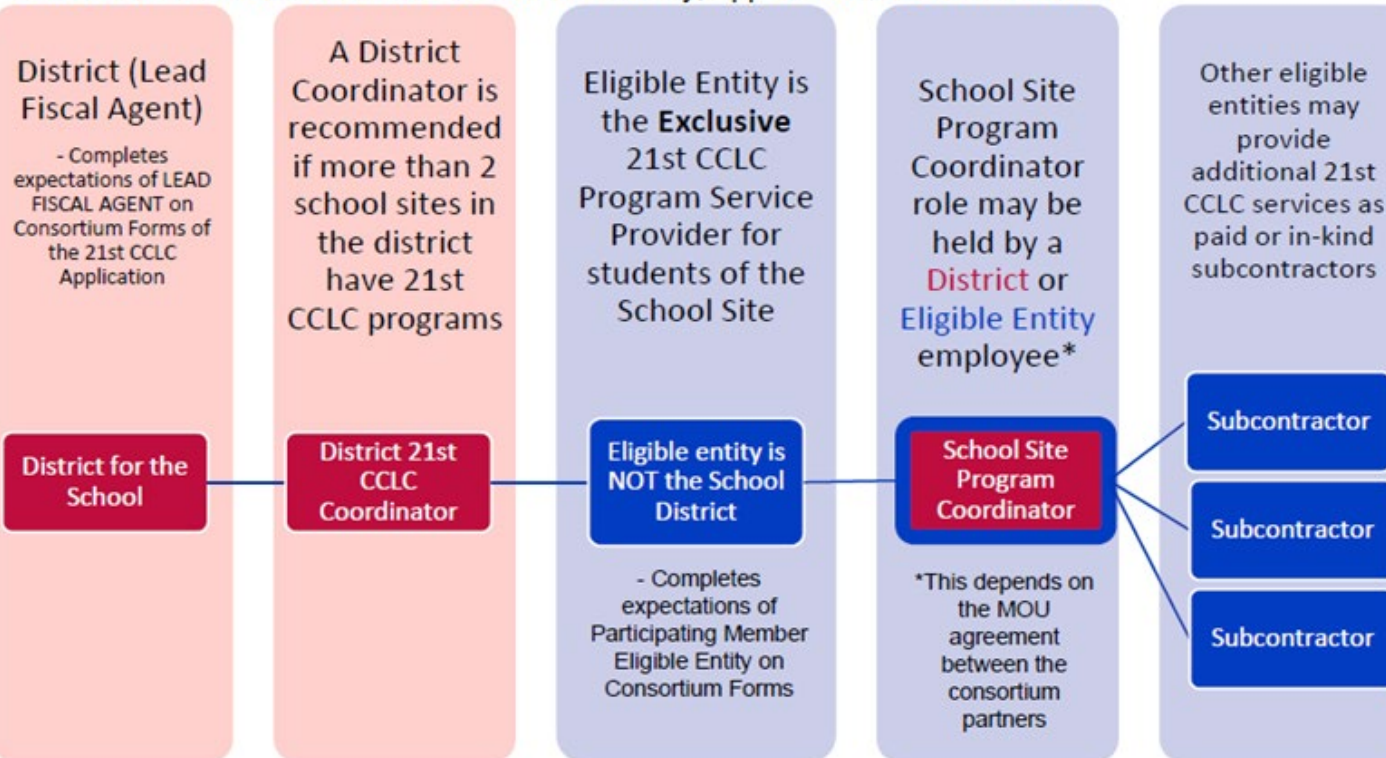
District (Lead Fiscal Agent)

- Completes expectations of LEAD FISCAL AGENT on Consortium Forms of the 21st CCLC Application

District for the School

A District Coordinator is recommended if more than 2 school sites in the district have 21st CCLC programs

District 21st CCLC Coordinator

Eligible Entity is the **Exclusive** 21st CCLC Program Service Provider for students of the School Site

Eligible entity is NOT the School District

- Completes expectations of Participating Member Eligible Entity on Consortium Forms

School Site Program Coordinator role may be held by a District or Eligible Entity employee*

School Site Program Coordinator

*This depends on the MOU agreement between the consortium partners

Other eligible entities may provide additional 21st CCLC services as paid or in-kind subcontractors

Subcontractor

Subcontractor

Subcontractor